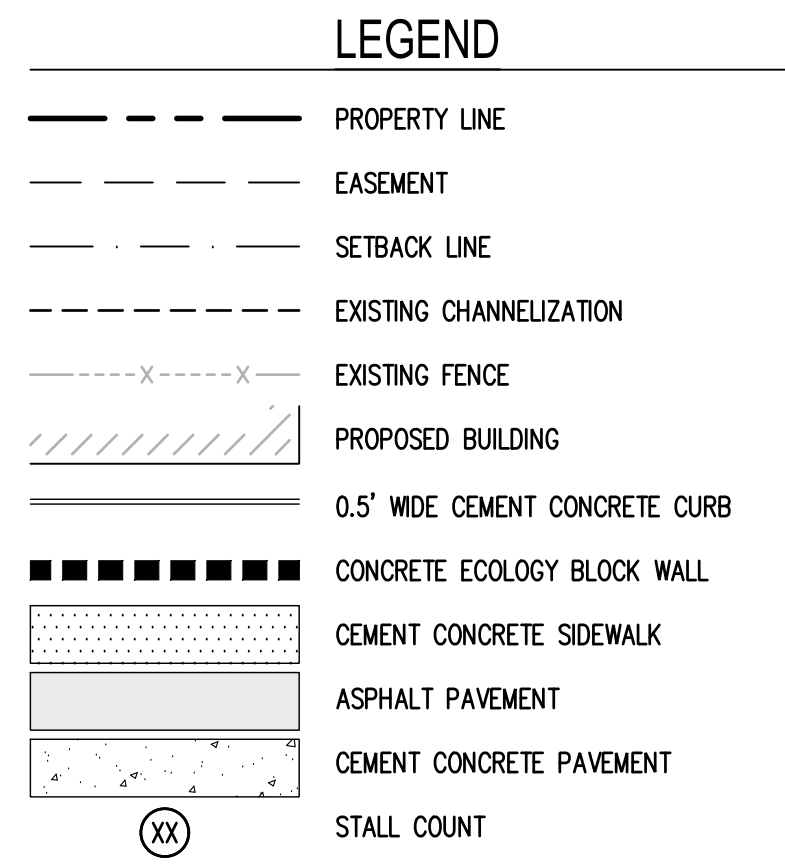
LEGEND

PROPERTY LINE

EASEMENT

SETBACK LINE

EXISTING CHANNELIZATION

x x EXISTING FENCE

PROPOSED BUILDING

0.5' WIDE CEMENT CONCRETE CURB

CONCRETE ECOLOGY BLOCK WALL

CEMENT CONCRETE SIDEWALK

ASPHALT PAVEMENT

CEMENT CONCRETE PAVEMENT

XX STALL COUNT